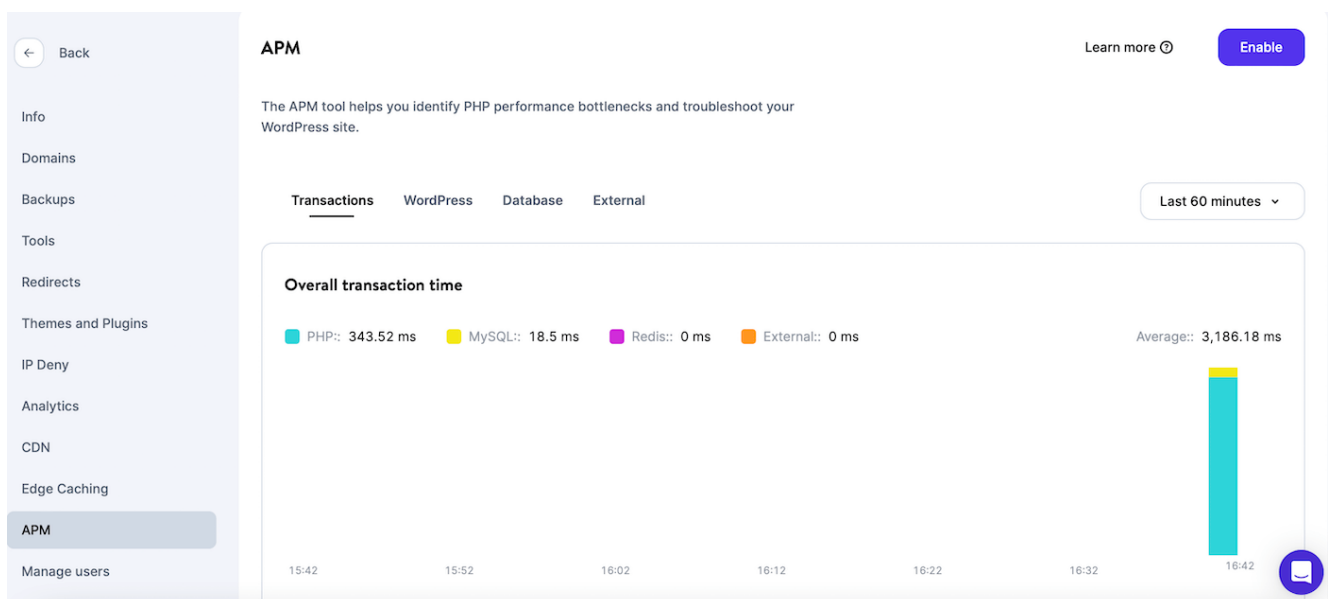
Back

Info

Domains

Backups

Tools

Redirects

Themes and Plugins

IP Deny

Analytics

CDN

Edge Caching

APM

Manage users

APM

Learn more ⓘ

Enable

The APM tool helps you identify PHP performance bottlenecks and troubleshoot your WordPress site.

Transactions WordPress Database External

Last 60 minutes

Overall transaction time

PHP:: 343.52 ms MySQL:: 18.5 ms Redis:: 0 ms External:: 0 ms

Average:: 3,186.18 ms

15:42 15:52 16:02 16:12 16:22 16:32 16:42